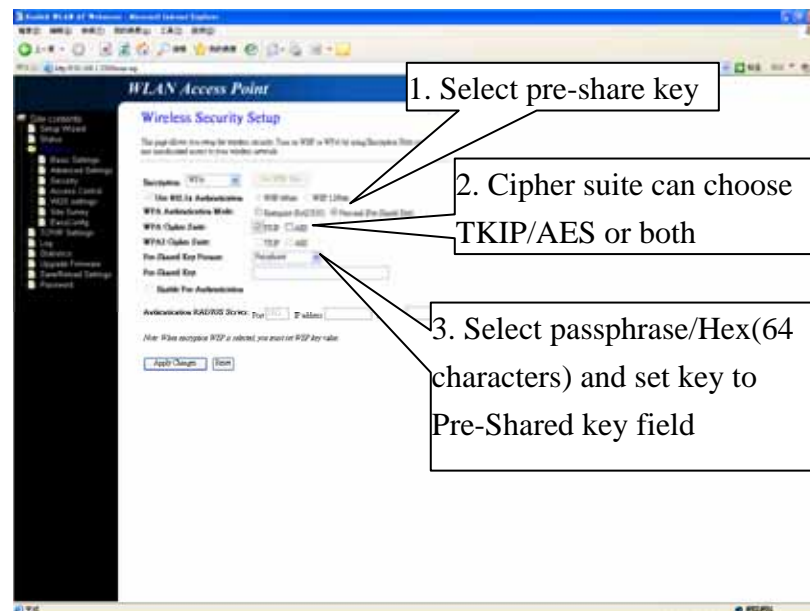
WLAN Access Point

Wireless Security Setup

Site contents
Setup Wizard
Status
Basic Settings
Advanced Settings
Security
Access Control
WDS settings
Site Survey
EasyConfig
TCP/IP Settings
Log
Statistics
Upgrade Firmware
Save/Reload Settings
Password

Encryption: WPA
Use 802.1x Authentication
WPA Authentication Mode:
WPA Cipher Suite: TKIP AES
WPA2 Cipher Suite: TKIP AES
Pre-Shared Key Format: Passphrase
Pre-Shared Key:
Enable Pre-Authentication
Authentication RADIUS Server: Port IP address

Apply Changes Reset

1. Select pre-share key

2. Cipher suite can choose TKIP/AES or both

3. Select passphrase/Hex(64 characters) and set key to Pre-Shared key field